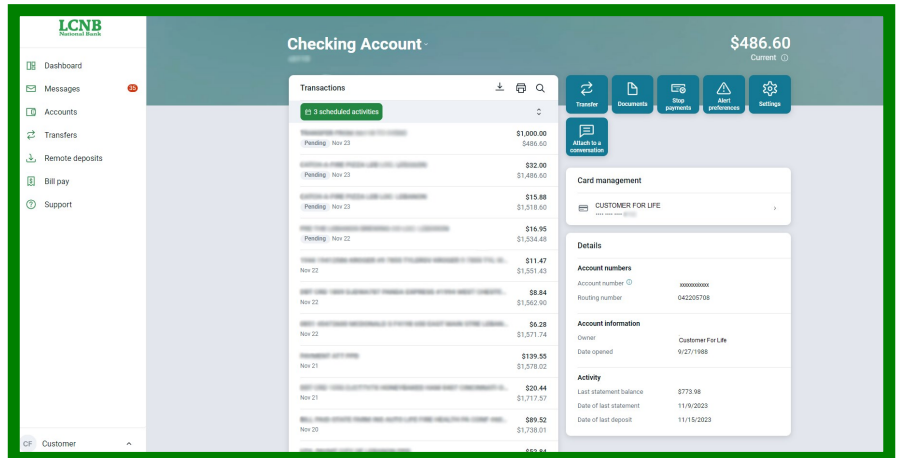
LCNB
National Bank

Dashboard
Messages 35
Accounts
Transfers
Remote deposits
Bill pay
Support

CF Customer

Checking Account
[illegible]

$486.60
Current

Transactions

3 scheduled activities

| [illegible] | $1,000.00 |
|---|---|
| Pending Nov 23 | $486.60 |
| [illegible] | $32.00 |
| Pending Nov 23 | $1,486.60 |
| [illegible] | $15.88 |
| Pending Nov 23 | $1,518.60 |
| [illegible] | $16.95 |
| Pending Nov 22 | $1,534.48 |
| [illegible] | $11.47 |
| Nov 22 | $1,551.43 |
| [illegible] | $8.84 |
| Nov 22 | $1,562.90 |
| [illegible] | $6.28 |
| Nov 22 | $1,571.74 |
| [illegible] | $139.55 |
| Nov 21 | $1,578.02 |
| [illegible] | $20.44 |
| Nov 21 | $1,717.57 |
| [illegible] | $89.52 |
| Nov 20 | $1,738.01 |
| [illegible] | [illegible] |

Transfer
Documents
Stop payments
Alert preferences
Settings
Attach to a conversation

Card management
CUSTOMER FOR LIFE
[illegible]

Details

Account numbers
Account number xxxxxxxxxx
Routing number 042205708

Account information
Owner Customer For Life
Date opened 9/27/1988

Activity
Last statement balance $773.98
Date of last statement 11/9/2023
Date of last deposit 11/15/2023